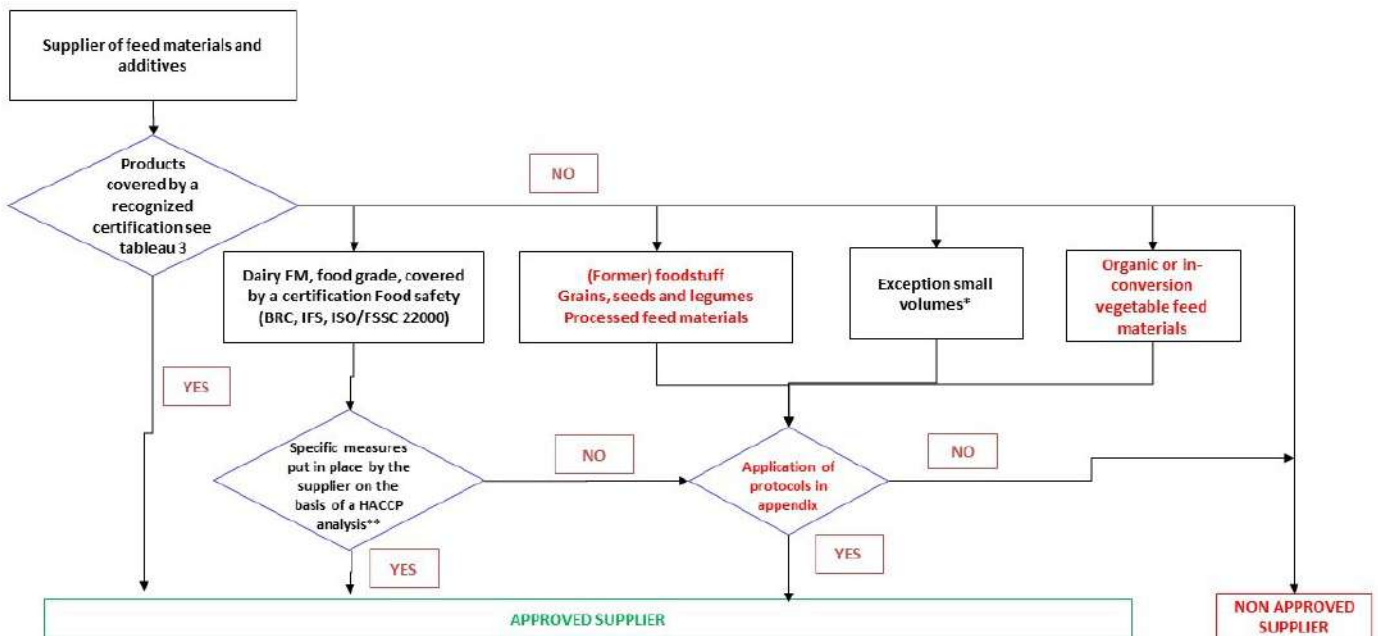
Supplier of feed materials and additives

Products covered by a recognized certification see tableau 3

NO

YES

Dairy FM, food grade, covered by a certification Food safety (BRC, IFS, ISO/FSSC 22000)

(Former) foodstuff
Grains, seeds and legumes
Processed feed materials

Exception small volumes*

Organic or in-conversion vegetable feed materials

Specific measures put in place by the supplier on the basis of a HACCP analysis**

NO

Application of protocols in appendix

NO

YES

YES

APPROVED SUPPLIER

NON APPROVED SUPPLIER